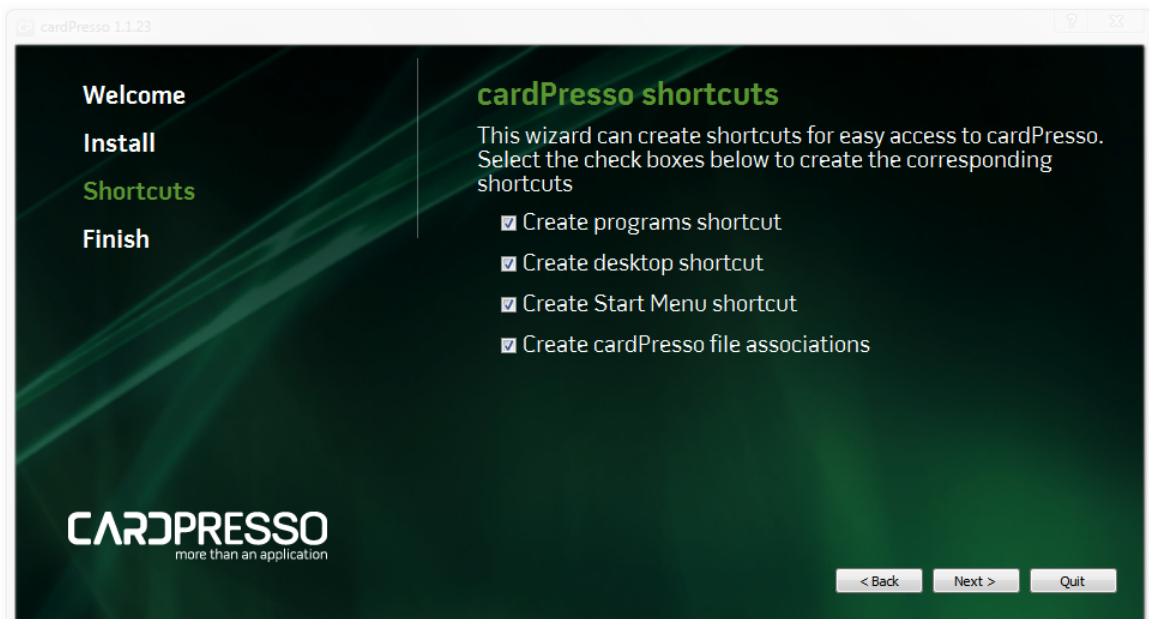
cardPresso 1.1.23

?

Welcome

Install

Shortcuts

Finish

cardPresso shortcuts

This wizard can create shortcuts for easy access to cardPresso. Select the check boxes below to create the corresponding shortcuts

Create programs shortcut

Create desktop shortcut

Create Start Menu shortcut

Create cardPresso file associations

CARDPRESSO
more than an application

< Back
Next >
Quit